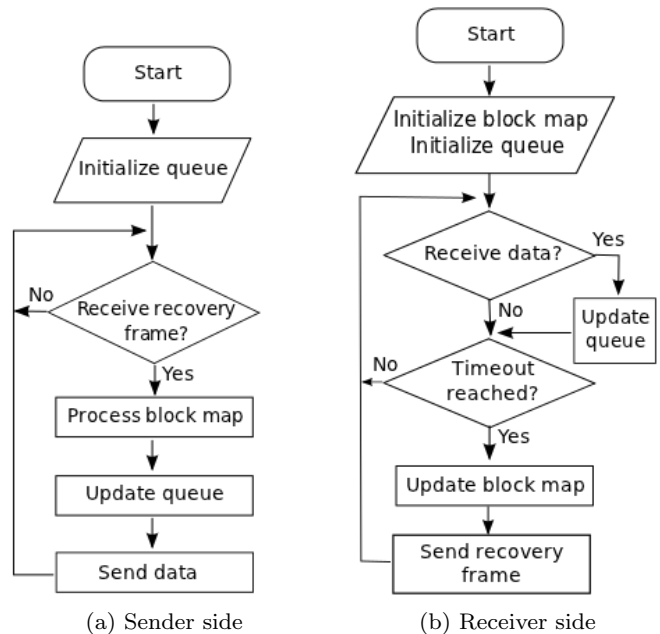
Start

Initialize queue

No

Receive recovery frame?

Yes

Process block map

Update queue

Send data

(a) Sender side

Start

Initialize block map
Initialize queue

Receive data?

Yes

No

Update queue

No

Timeout reached?

Yes

Update block map

Send recovery frame

(b) Receiver side